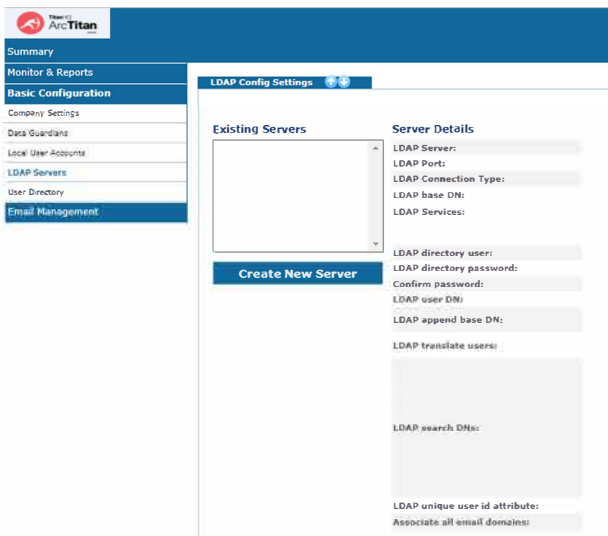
TitanHQ ArcTitan

Summary
Monitor & Reports
Basic Configuration
Company Settings
Data Guardians
Local User Accounts
LDAP Servers
User Directory
Email Management

LDAP Config Settings

Existing Servers

Create New Server

Server Details
LDAP Server:
LDAP Port:
LDAP Connection Type:
LDAP base DN:
LDAP Services:
LDAP directory user:
LDAP directory password:
Confirm password:
LDAP user DN:
LDAP append base DN:
LDAP translate users:
LDAP search DNs:
LDAP unique user id attribute:
Associate all email domains: